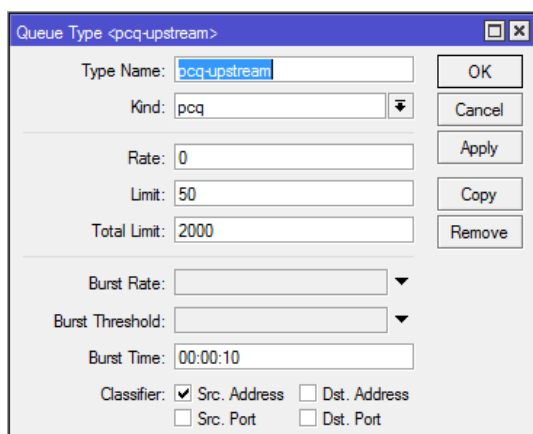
Queue Type <pcq-upstream>

Type Name: pcq-upstream
Kind: pcq
Rate: 0
Limit: 50
Total Limit: 2000
Burst Rate:
Burst Threshold:
Burst Time: 00:00:10
Classifier: Src. Address Dst. Address
Src. Port Dst. Port

OK
Cancel
Apply
Copy
Remove